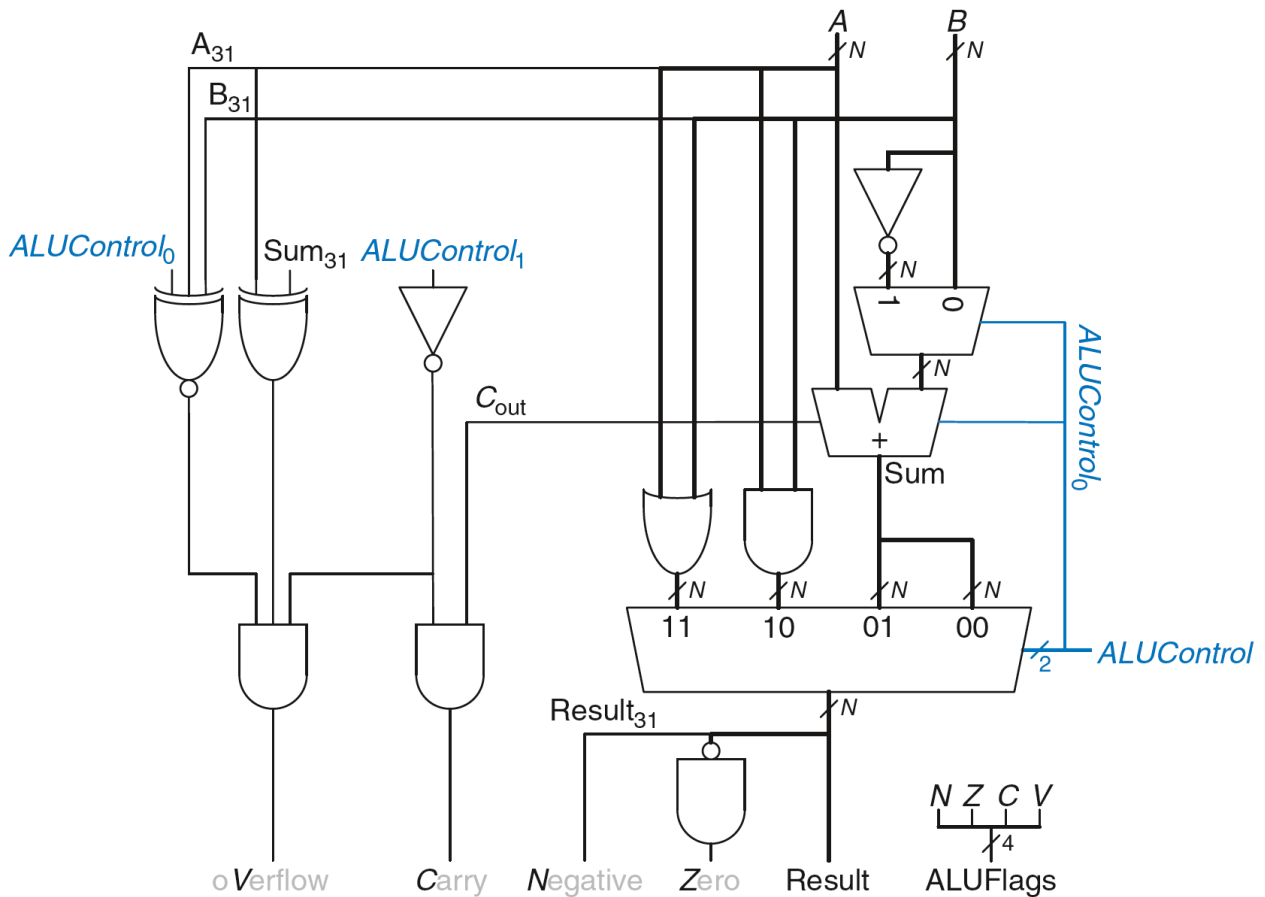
A
N
B
N
$A_{31}$
$B_{31}$
$ALUControl_0$
$Sum_{31}$
$ALUControl_1$
N
1
0
ALUControl
N
$C_{out}$
+
Sum
$ALUControl_0$
N
N
N
N
11
10
01
00
2
ALUControl
N
$Result_{31}$
N Z C V
4
oVerflow
Carry
Negative
Zero
Result
ALUFlags